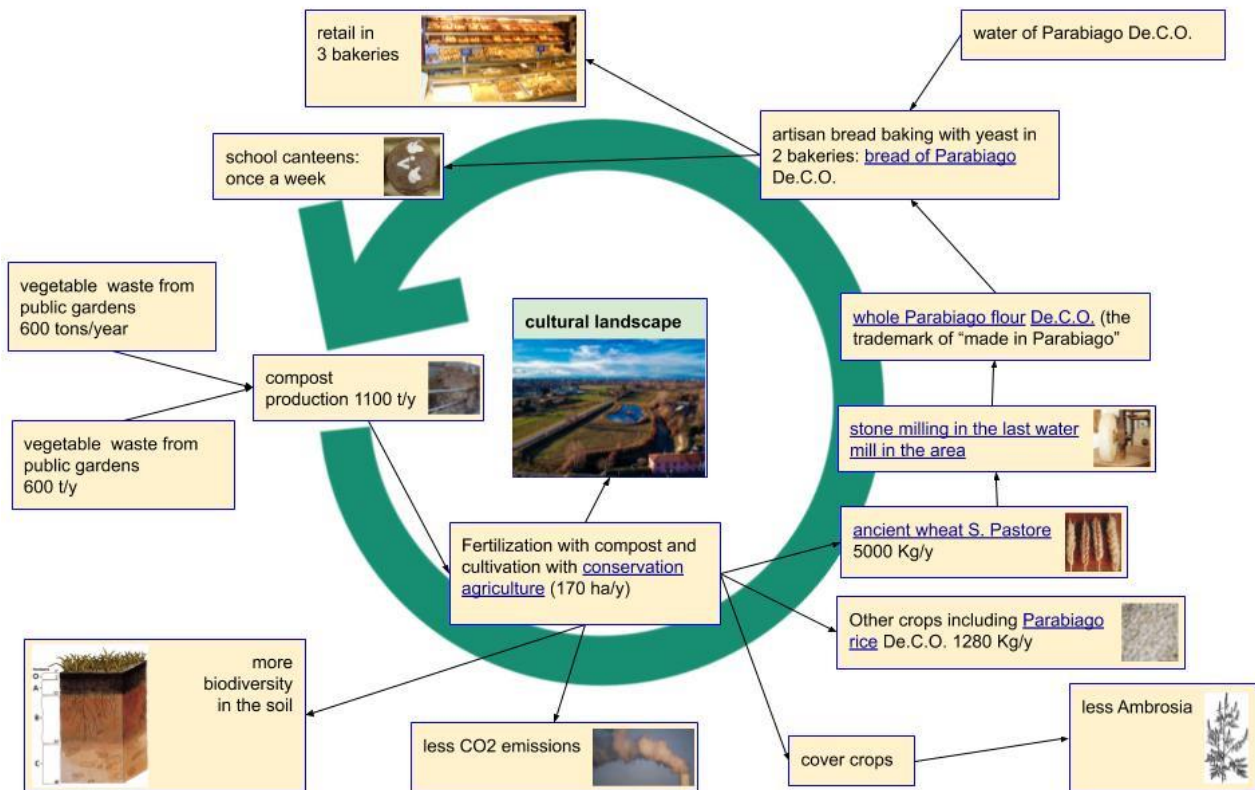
retail in 3 bakeries

water of Parabiago De.C.O.

artisan bread baking with yeast in 2 bakeries: bread of Parabiago De.C.O.

school canteens: once a week

vegetable waste from public gardens 600 tons/year

cultural landscape

whole Parabiago flour De.C.O. (the trademark of "made in Parabiago"

compost production 1100 t/y

vegetable waste from public gardens 600 t/y

stone milling in the last water mill in the area

ancient wheat S. Pastore 5000 Kg/y

Fertilization with compost and cultivation with conservation agriculture (170 ha/y)

Other crops including Parabiago rice De.C.O. 1280 Kg/y

more biodiversity in the soil

less CO2 emissions

cover crops

less Ambrosia